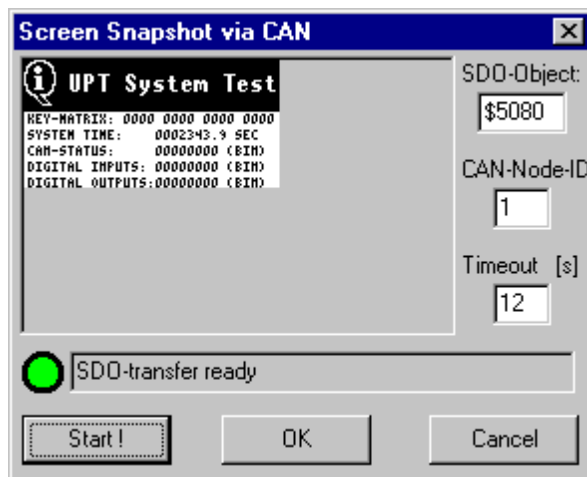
Screen Snapshot via CAN

UPT System Test

KEY-MATRIX: 0000 0000 0000 0000
SYSTEM TIME: 0002343.9 SEC
CAN-STATUS: 00000000 (BIN)
DIGITAL INPUTS: 00000000 (BIN)
DIGITAL OUTPUTS:00000000 (BIN)

SDO-Object:
$5080
CAN-Node-ID
1
Timeout [s]
12

SDO-transfer ready

Start !
OK
Cancel